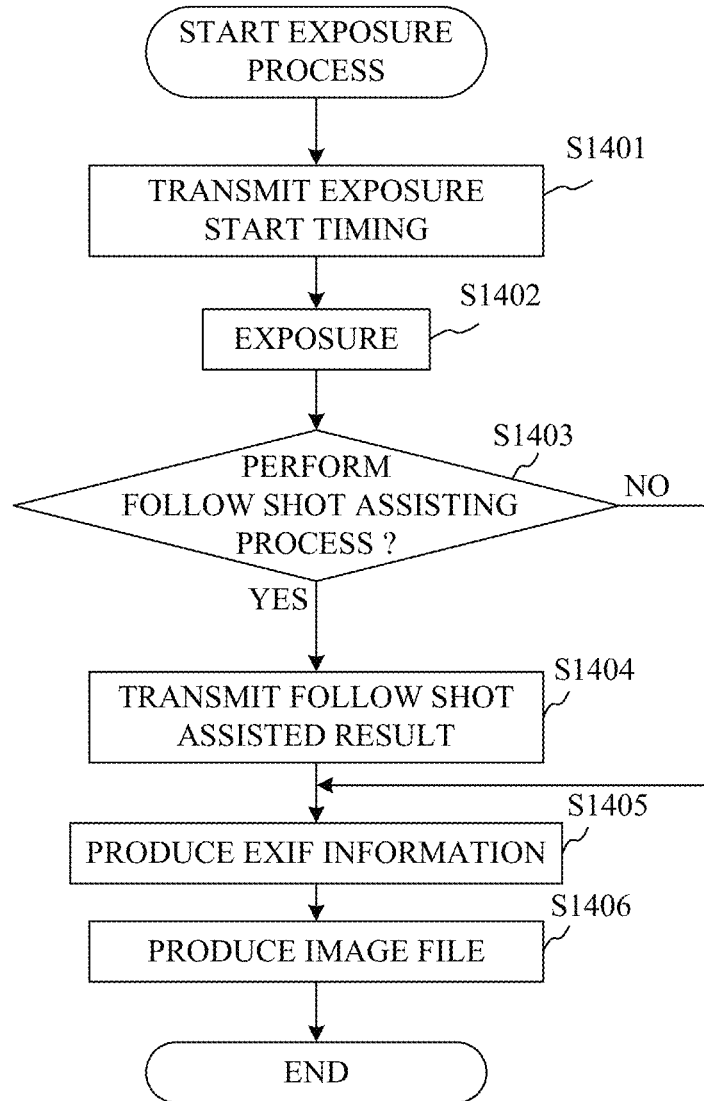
START EXPOSURE PROCESS

S1401
TRANSMIT EXPOSURE START TIMING

S1402
EXPOSURE

S1403
PERFORM FOLLOW SHOT ASSISTING PROCESS ?

NO

YES

S1404
TRANSMIT FOLLOW SHOT ASSISTED RESULT

S1405
PRODUCE EXIF INFORMATION

S1406
PRODUCE IMAGE FILE

END